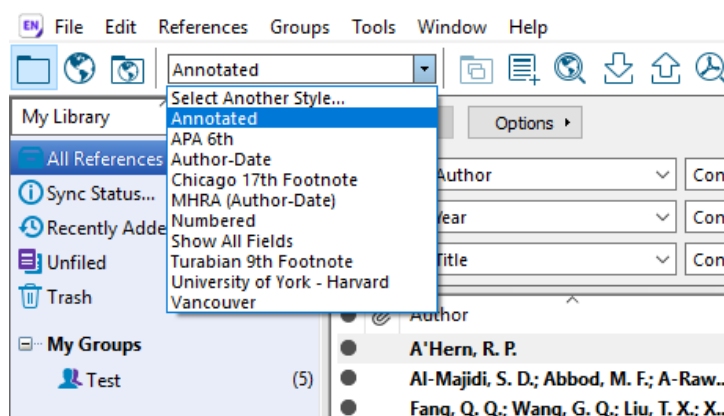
EN File Edit References Groups Tools Window Help

Annotated

Select Another Style...
Annotated
APA 6th
Author-Date
Chicago 17th Footnote
MHRA (Author-Date)
Numbered
Show All Fields
Turabian 9th Footnote
University of York - Harvard
Vancouver

My Library
All References
Sync Status...
Recently Adde
Unfiled
Trash
My Groups
Test (5)

Options ▸

Author
Year
Title
Con
Con
Con

Author
A'Hern, R. P.
Al-Majidi, S. D.; Abbod, M. F.; A-Raw...
Fang, Q. Q.; Wang, G. Q.; Liu, T. X.; X...